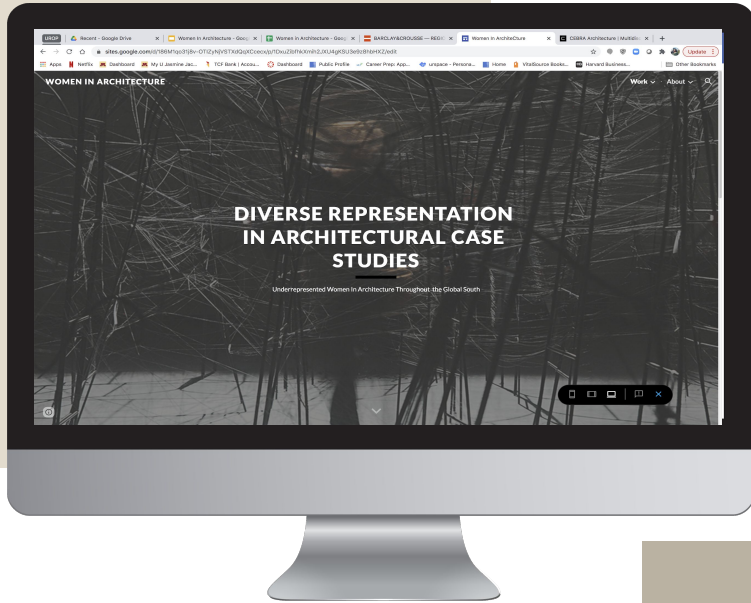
UROP | Recent - Google Drive × | Women in Architecture - Goog × | Women in Architecture - Goog × | BARCLAY&CROUSSE — REDI × | Women in Architecture × | CEBRA Architecture | Multidisc × | +

sites.google.com/d/186M1qo3fj8v-OTiZyNjVSTXdQqXCcecx/p/1DxoZibFkXmih2JXU4gKSU3e9z8hbHXZ/edit

Update

Apps | Netflix | Dashboard | My U Jasmine Jac... | TCF Bank | Accou... | Dashboard | Public Profile | Career Prep: App... | unspace - Persona... | Home | VitalSource Books... | Harvard Business... | Other Bookmarks

WOMEN IN ARCHITECTURE

Work ∨ About ∨

DIVERSE REPRESENTATION IN ARCHITECTURAL CASE STUDIES

Underrepresented Women in Architecture Throughout the Global South